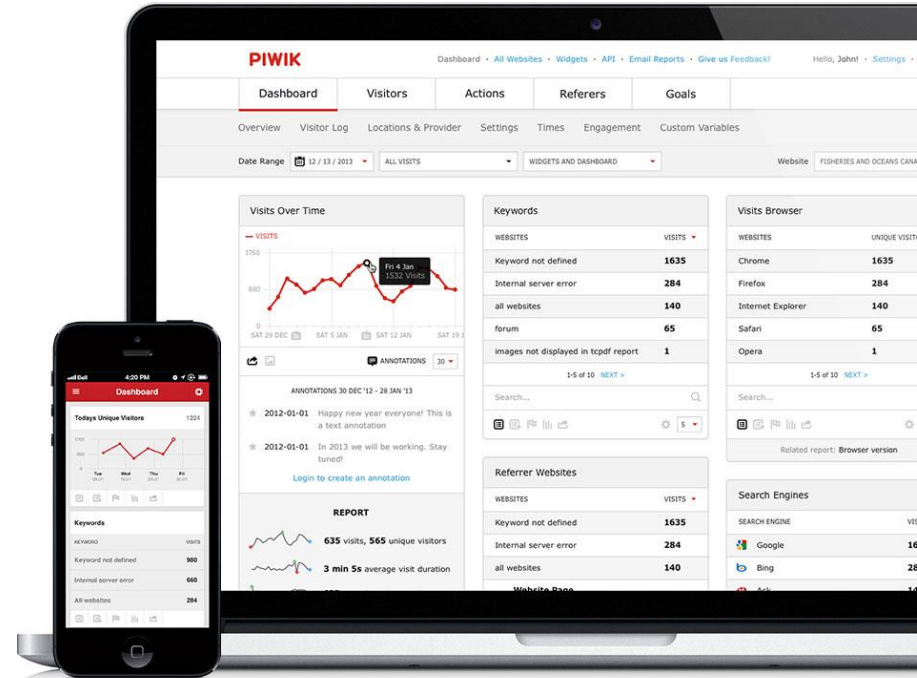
PIWIK

Dashboard · All Websites · Widgets · API · Email Reports · Give us Feedback!

Hello, John! · Settings ·

Dashboard | Visitors | Actions | Referers | Goals

Overview | Visitor Log | Locations & Provider | Settings | Times | Engagement | Custom Variables

Date Range 12 / 13 / 2013 | ALL VISITS | WIDGETS AND DASHBOARD

Website FISHERIES AND OCEANS CANA

Visits Over Time

— VISITS

1760

880

0

Fri 4 Jan
1532 Visits

SAT 29 DEC | SAT 5 JAN | SAT 12 JAN | SAT 19

ANNOTATIONS 30

ANNOTATIONS 30 DEC '12 - 28 JAN '13

2012-01-01 Happy new year everyone! This is a text annotation

2012-01-01 In 2013 we will be working. Stay tuned!

Login to create an annotation

REPORT

635 visits, 565 unique visitors

3 min 5s average visit duration

Keywords

| WEBSITES | VISITS |
|---|---|
| Keyword not defined | 1635 |
| Internal server error | 284 |
| all websites | 140 |
| forum | 65 |
| images not displayed in tcpdf report | 1 |

1-5 of 10 NEXT >

Search...

5

Referrer Websites

| WEBSITES | VISITS |
|---|---|
| Keyword not defined | 1635 |
| Internal server error | 284 |
| all websites | 140 |

Website Page

Visits Browser

| WEBSITES | UNIQUE VISIT |
|---|---|
| Chrome | 1635 |
| Firefox | 284 |
| Internet Explorer | 140 |
| Safari | 65 |
| Opera | 1 |

1-5 of 10 NEXT >

Search...

Related report: Browser version

Search Engines

| SEARCH ENGINE | VIS |
|---|---|
| Google | 16 |
| Bing | 28 |
| Ask | 14 |

Bell 4:20 PM

Dashboard

Todays Unique Visitors 1224

Tue Wed Thu Fri

Keywords

| KEYWORD | VISITS |
|---|---|
| Keyword not defined | 900 |
| Internal server error | 660 |
| All websites | 284 |